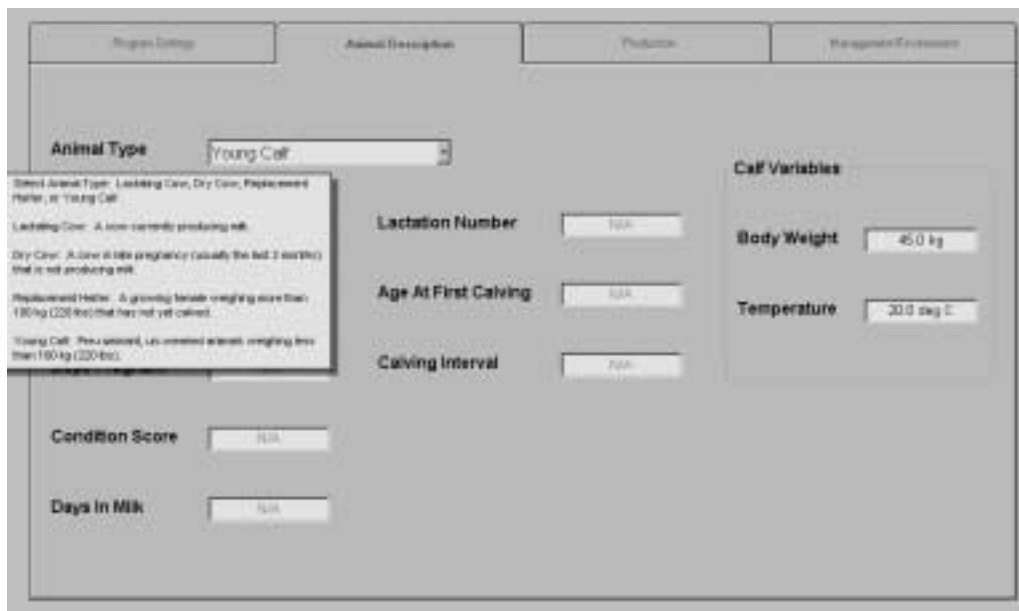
Program Settings | Animal Description | Production | Management/Environment

Animal Type Young Calf

Select Animal Type: Lactating Cow, Dry Cow, Replacement Heifer, or Young Calf.

Lactating Cow: A cow currently producing milk.

Dry Cow: A cow in late pregnancy (usually the last 2 months) that is not producing milk.

Replacement Heifer: A growing female weighing more than 180 kg (220 lbs) that has not yet calved.

Young Calf: Pre-weaned, un-weaned animals weighing less than 180 kg (220 lbs).

Days Pregnant

Condition Score N/A

Days In Milk N/A

Lactation Number N/A

Age At First Calving N/A

Calving Interval N/A

Calf Variables

Body Weight 45.0 kg

Temperature 20.0 deg C